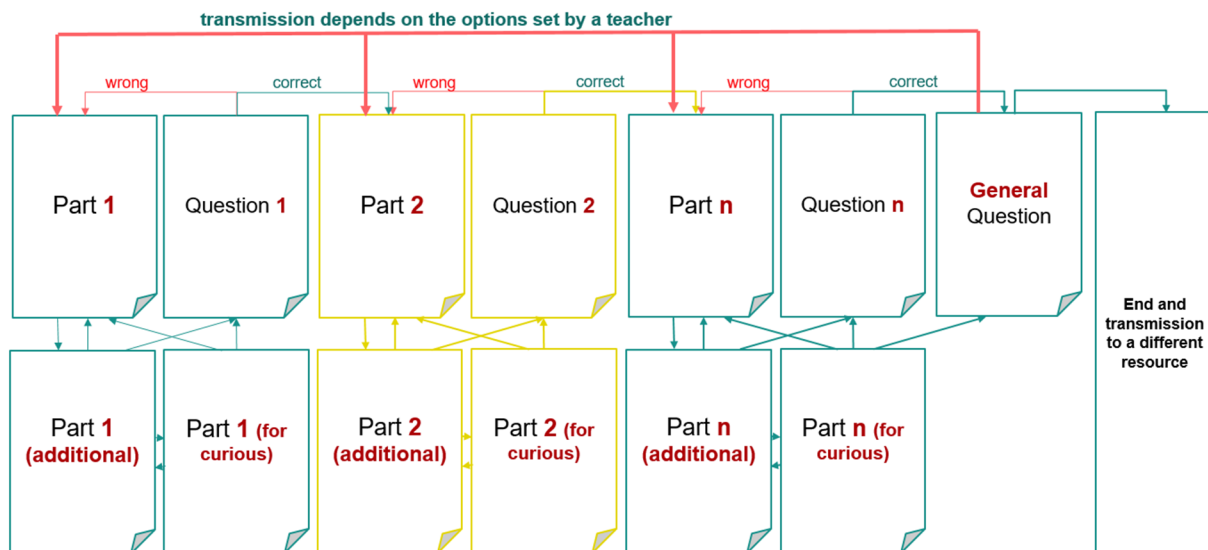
transmission depends on the options set by a teacher

wrong

correct

wrong

correct

wrong

correct

Part 1

Question 1

Part 2

Question 2

Part n

Question n

General Question

End and transmission to a different resource

Part 1 (additional)

Part 1 (for curious)

Part 2 (additional)

Part 2 (for curious)

Part n (additional)

Part n (for curious)